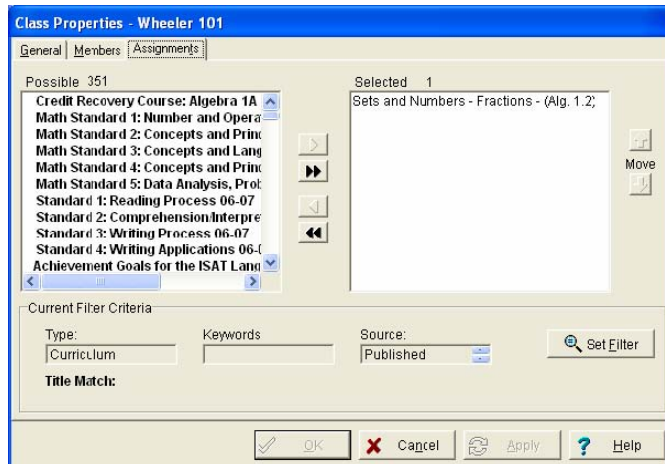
Class Properties - Wheeler 101

General | Members | Assignments

Possible 351

Credit Recovery Course: Algebra 1A
Math Standard 1: Number and Opera
Math Standard 2: Concepts and Princ
Math Standard 3: Concepts and Lang
Math Standard 4: Concepts and Princ
Math Standard 5: Data Analysis, Prob
Standard 1: Reading Process 06-07
Standard 2: Comprehension/Interpre
Standard 3: Writing Process 06-07
Standard 4: Writing Applications 06-(
Achievement Goals for the ISAT Lang

Selected 1

Sets and Numbers - Fractions - (Alg. 1.2)

Move

Current Filter Criteria

Type:
Curriculum

Keywords

Source:
Published

Set Filter

Title Match:

OK

Cancel

Apply

Help